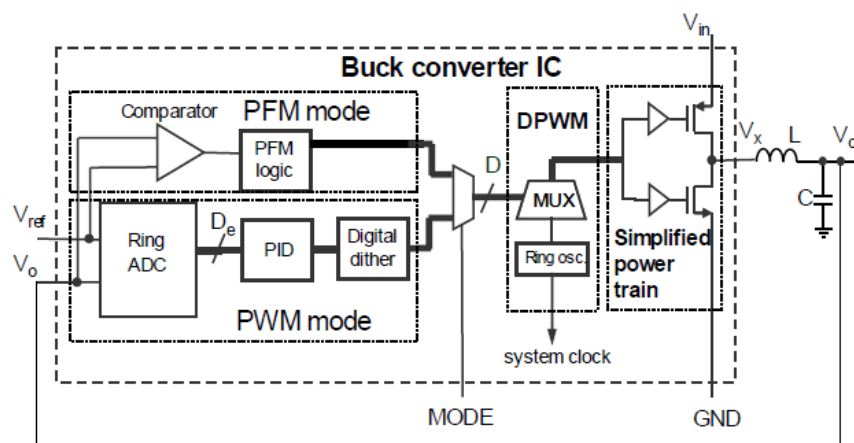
$V_{in}$

Buck converter IC

Comparator

PFM mode

PFM logic

DPWM

$V_x$

L

$V_o$

D

MUX

C

$V_{ref}$

Ring ADC

$D_e$

PID

Digital dither

Ring osc.

Simplified power train

$V_o$

PWM mode

system clock

MODE

GND